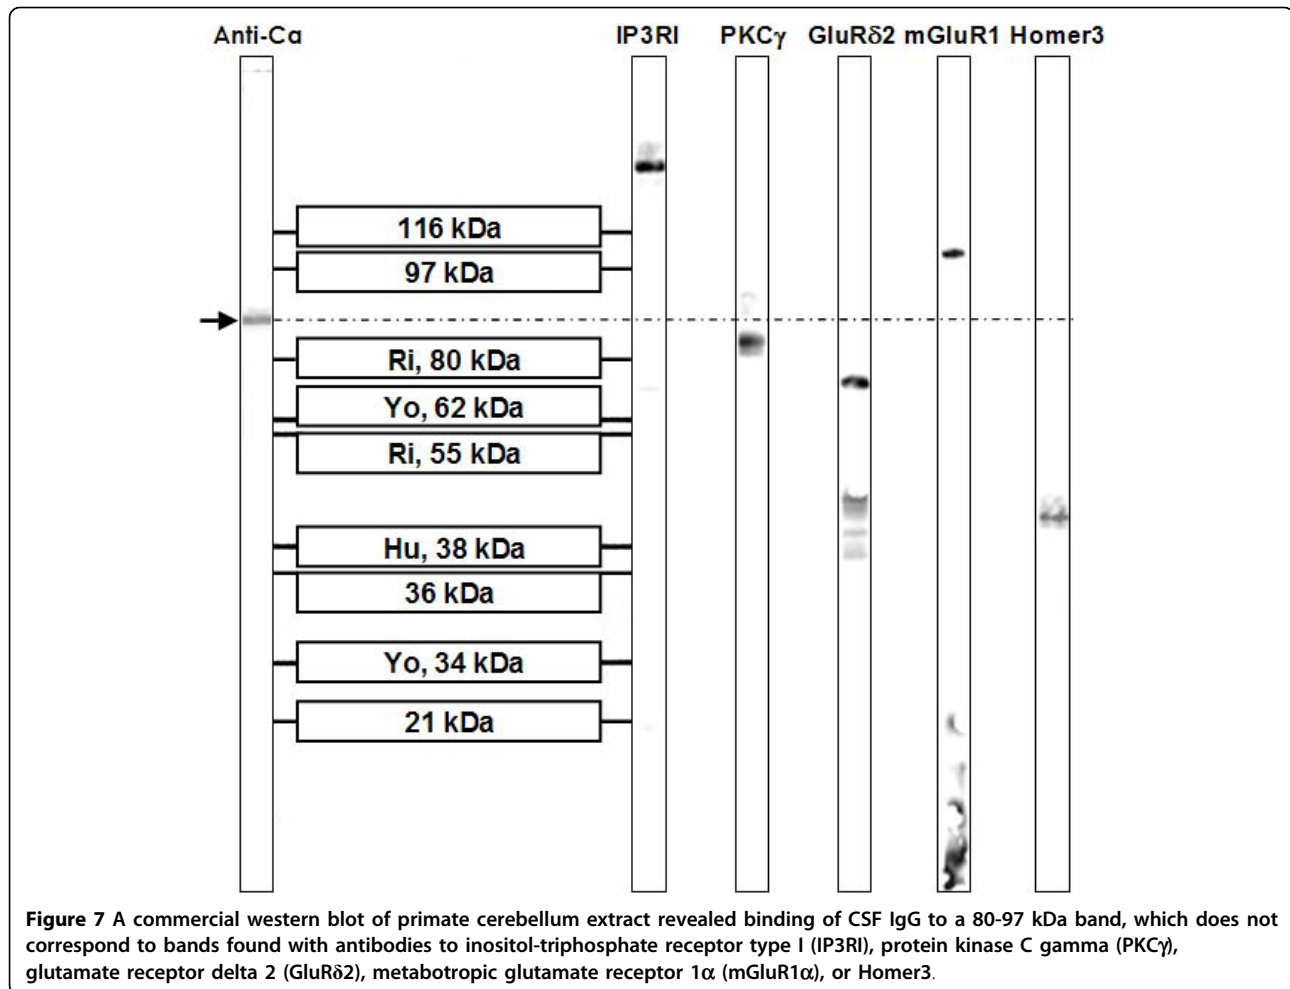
Anti-Cα

IP3RI PKCγ GluRδ2 mGluR1 Homer3

116 kDa
97 kDa
Ri, 80 kDa
Yo, 62 kDa
Ri, 55 kDa
Hu, 38 kDa
36 kDa
Yo, 34 kDa
21 kDa

**Figure 7** A commercial western blot of primate cerebellum extract revealed binding of CSF IgG to a 80-97 kDa band, which does not correspond to bands found with antibodies to inositol-triphosphate receptor type I (IP3RI), protein kinase C gamma (PKCγ), glutamate receptor delta 2 (GluRδ2), metabotropic glutamate receptor 1α (mGluR1α), or Homer3.